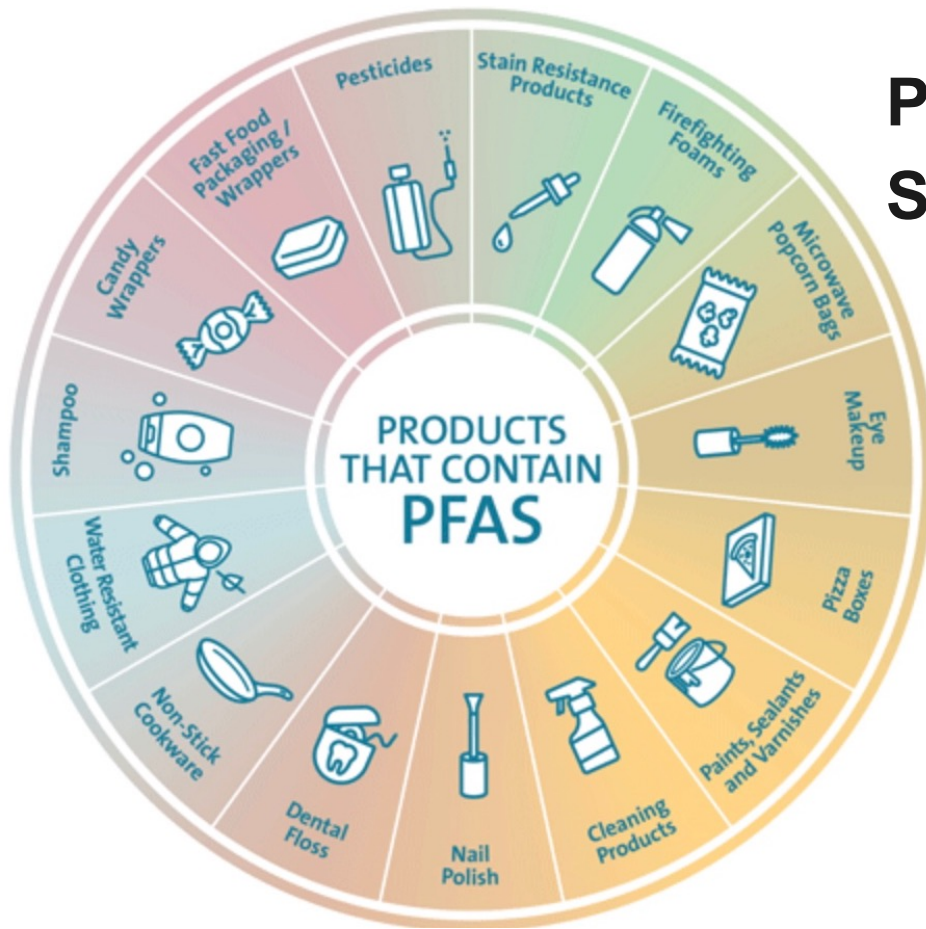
PRODUCTS THAT CONTAIN PFAS

Pesticides

Stain Resistance Products

Firefighting Foams

Microwave Popcorn Bags

Eye Makeup

Pizza Boxes

Paints, Sealants and Varnishes

Cleaning Products

Nail Polish

Dental Floss

Non-Stick Cookware

Water Resistant Clothing

Shampoo

Candy Wrappers

Fast Food Packaging / Wrappers

P

S